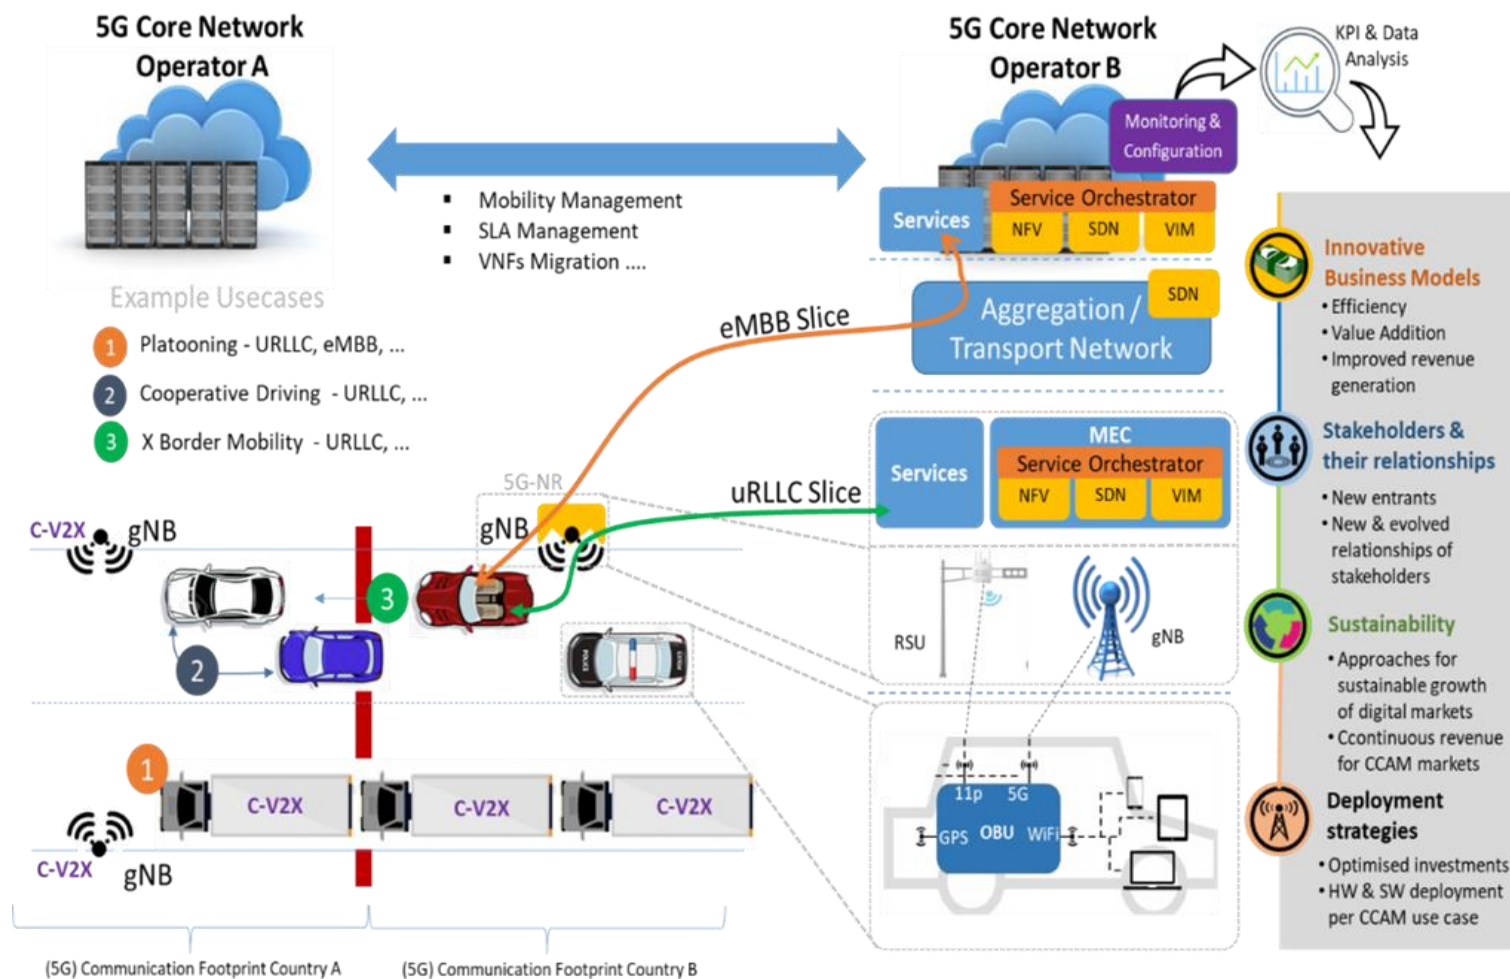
5G Core Network
Operator A

5G Core Network
Operator B

KPI & Data Analysis

Monitoring & Configuration

- Mobility Management
- SLA Management
- VNFs Migration ....

Services

Service Orchestrator

NFV SDN VIM

Example Usecases

1 Platooning - URLLC, eMBB, ...

2 Cooperative Driving - URLLC, ...

3 X Border Mobility - URLLC, ...

eMBB Slice

SDN

Aggregation / Transport Network

Innovative Business Models

- Efficiency
- Value Addition
- Improved revenue generation

Stakeholders & their relationships

- New entrants
- New & evolved relationships of stakeholders

Sustainability

- Approaches for sustainable growth of digital markets
- Ccontinuous revenue for CCAM markets

Deployment strategies

- Optimised investments
- HW & SW deployment per CCAM use case

5G-NR

gNB

uRLLC Slice

Services

MEC

Service Orchestrator

NFV SDN VIM

C-V2X gNB

3

2

RSU

gNB

1

C-V2X C-V2X C-V2X

11p 5G

GPS OBU WiFi

C-V2X gNB

(5G) Communication Footprint Country A

(5G) Communication Footprint Country B